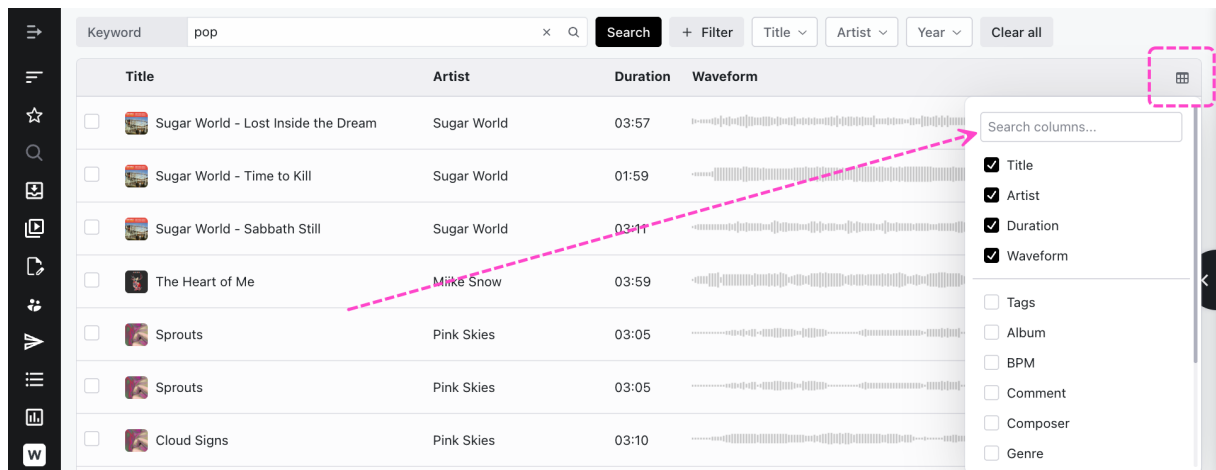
Keyword pop × Search + Filter Title Artist Year Clear all

| Title | Artist | Duration | Waveform |
|---|---|---|---|
| Sugar World - Lost Inside the Dream | Sugar World | 03:57 | |
| Sugar World - Time to Kill | Sugar World | 01:59 | |
| Sugar World - Sabbath Still | Sugar World | 03:11 | |
| The Heart of Me | Miike Snow | 03:59 | |
| Sprouts | Pink Skies | 03:05 | |
| Sprouts | Pink Skies | 03:05 | |
| Cloud Signs | Pink Skies | 03:10 | |

Search columns...
Title
Artist
Duration
Waveform
Tags
Album
BPM
Comment
Composer
Genre

W